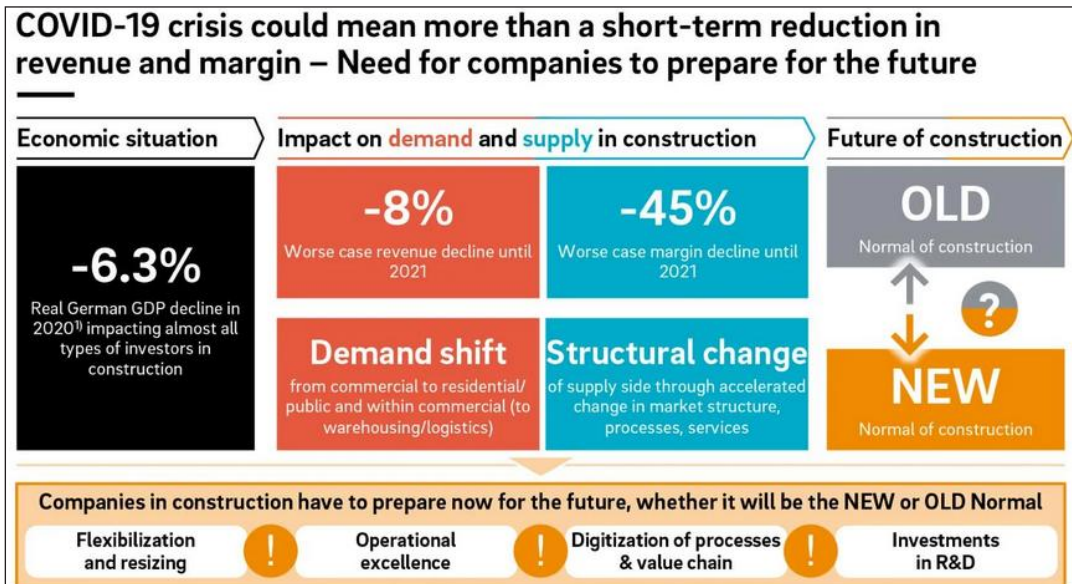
COVID-19 crisis could mean more than a short-term reduction in revenue and margin – Need for companies to prepare for the future

Economic situation

-6.3%
Real German GDP decline in 2020$^{1)}$ impacting almost all types of investors in construction

Impact on demand and supply in construction

-8%
Worse case revenue decline until 2021

-45%
Worse case margin decline until 2021

Demand shift
from commercial to residential/ public and within commercial (to warehousing/logistics)

Structural change
of supply side through accelerated change in market structure, processes, services

Future of construction

OLD
Normal of construction

?

NEW
Normal of construction

Companies in construction have to prepare now for the future, whether it will be the NEW or OLD Normal

Flexibilization and resizing

!

Operational excellence

!

Digitization of processes & value chain

!

Investments in R&D